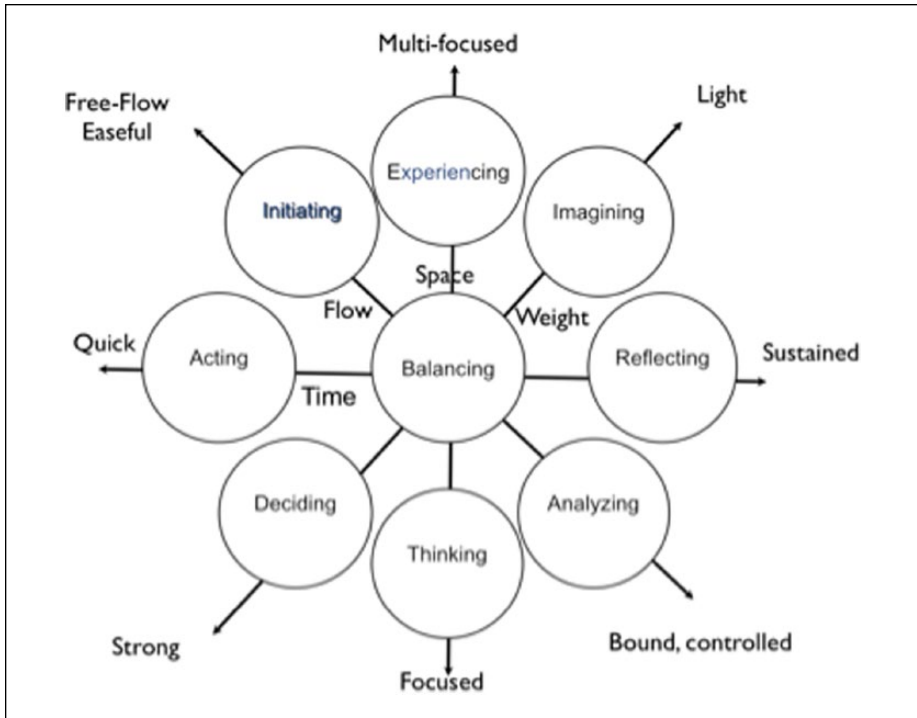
Multi-focused

Free-Flow
Easeful

Light

Experiencing

Initiating

Imagining

Space

Flow

Weight

Quick

Acting

Balancing

Reflecting

Sustained

Time

Deciding

Analyzing

Thinking

Strong

Bound, controlled

Focused